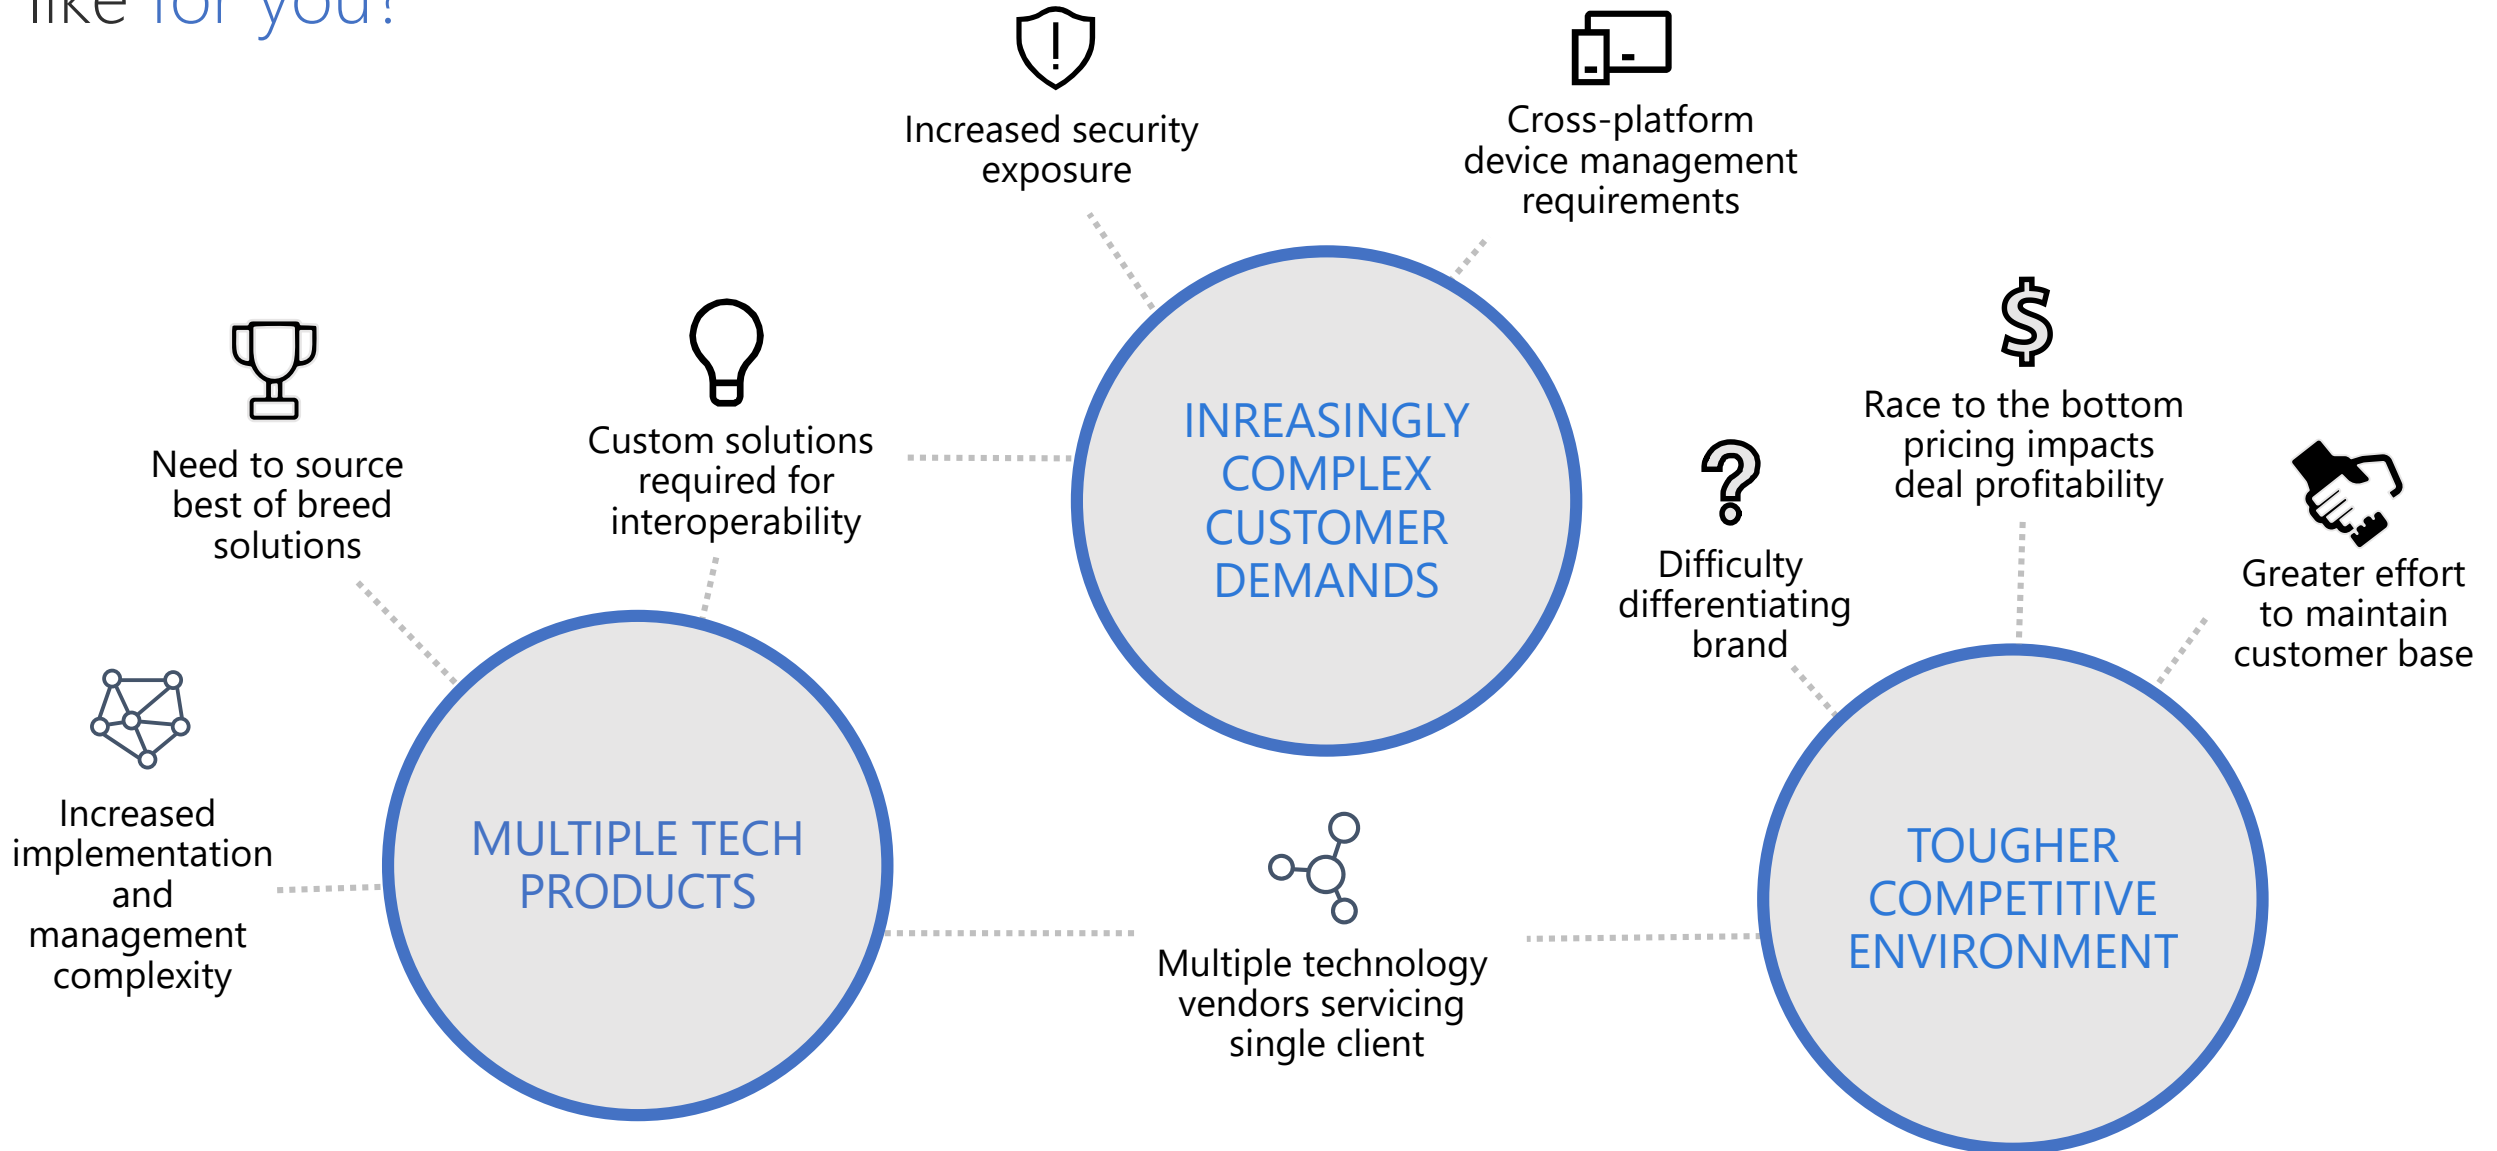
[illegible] for you?

Increased security exposure

Cross-platform device management requirements

Need to source best of breed solutions

Custom solutions required for interoperability

INREASINGLY COMPLEX CUSTOMER DEMANDS

Race to the bottom pricing impacts deal profitability

Difficulty differentiating brand

Greater effort to maintain customer base

Increased implementation and management complexity

MULTIPLE TECH PRODUCTS

Multiple technology vendors servicing single client

TOUGHER COMPETITIVE ENVIRONMENT